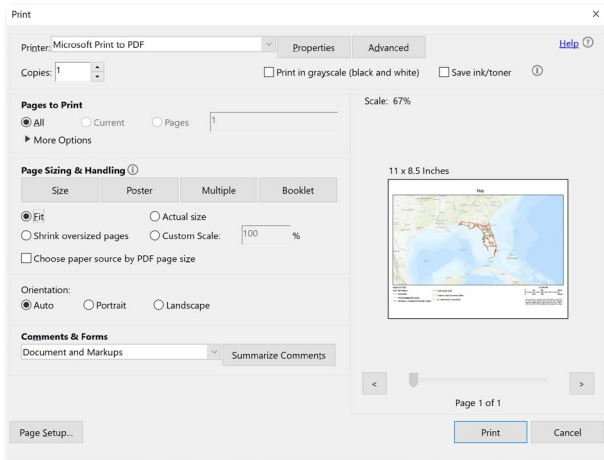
Print

Printer: Microsoft Print to PDF

Properties

Advanced

Help

Copies: 1

Print in grayscale (black and white)

Save ink/toner

Pages to Print

All

Current

Pages

1

More Options

Page Sizing & Handling

Size

Poster

Multiple

Booklet

Fit

Actual size

Shrink oversized pages

Custom Scale:

100

%

Choose paper source by PDF page size

Orientation:

Auto

Portrait

Landscape

Comments & Forms

Document and Markups

Summarize Comments

Scale: 67%

11 x 8.5 Inches

Map

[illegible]

<

>

Page 1 of 1

Page Setup...

Print

Cancel